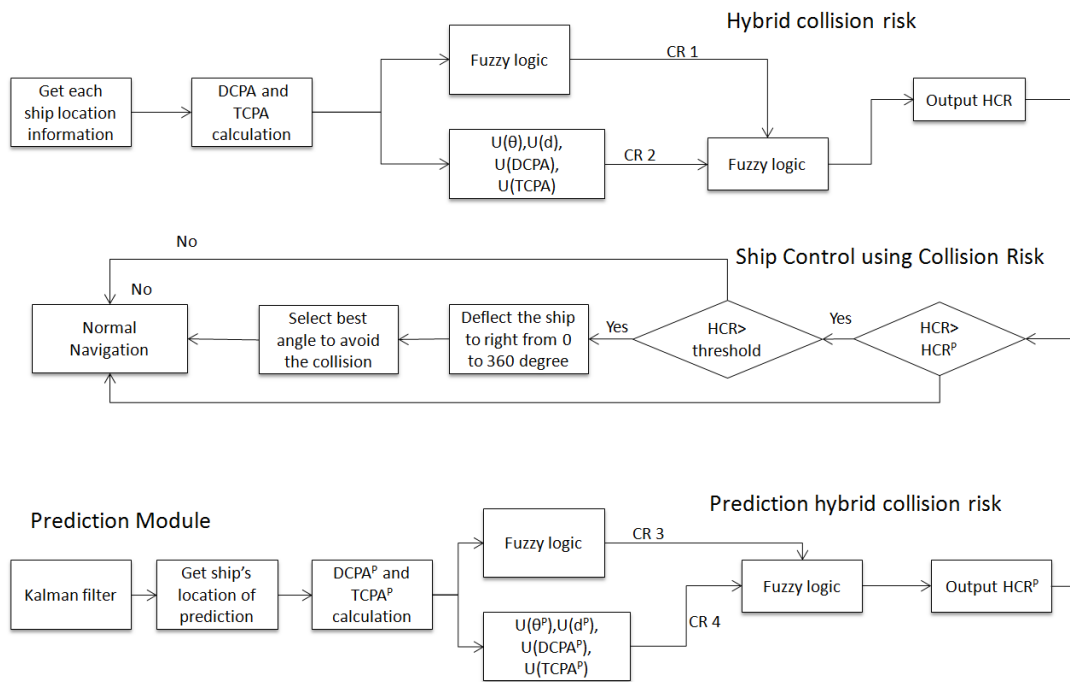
Hybrid collision risk

Get each ship location information

DCPA and TCPA calculation

Fuzzy logic

CR 1

U(θ),U(d), U(DCPA), U(TCPA)

CR 2

Fuzzy logic

Output HCR

Ship Control using Collision Risk

No

No

Normal Navigation

Select best angle to avoid the collision

Deflect the ship to right from 0 to 360 degree

Yes

HCR> threshold

Yes

HCR> HCR$^p$

Prediction Module

Prediction hybrid collision risk

Kalman filter

Get ship's location of prediction

DCPA$^p$ and TCPA$^p$ calculation

Fuzzy logic

CR 3

U(θ$^p$),U(d$^p$), U(DCPA$^p$), U(TCPA$^p$)

CR 4

Fuzzy logic

Output HCR$^p$